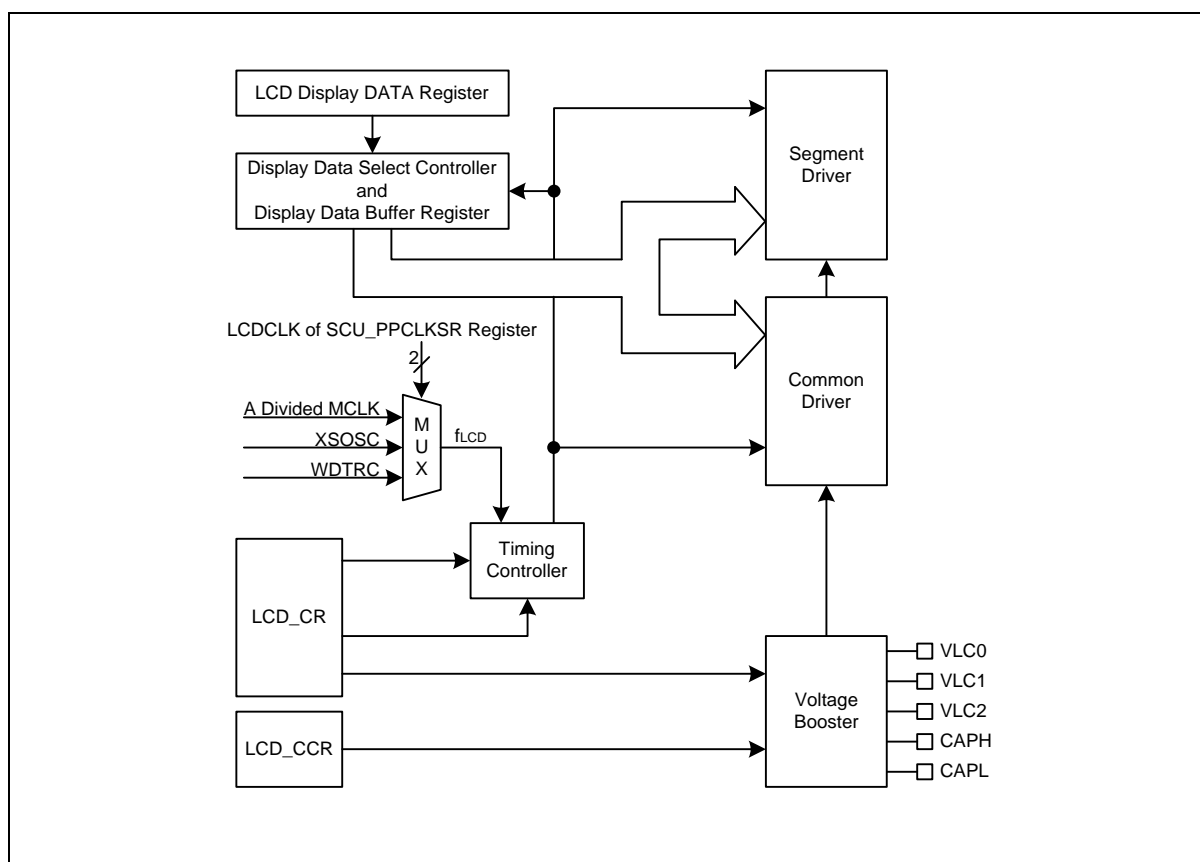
LCD Display DATA Register

Display Data Select Controller and Display Data Buffer Register

Segment Driver

LCDCLK of SCU_PPCLKSR Register

2

A Divided MCLK

XSOSC

WDTRC

M U X

$f_{LCD}$

Common Driver

Timing Controller

LCD_CR

Voltage Booster

VLC0

VLC1

VLC2

CAPH

CAPL

LCD_CCR